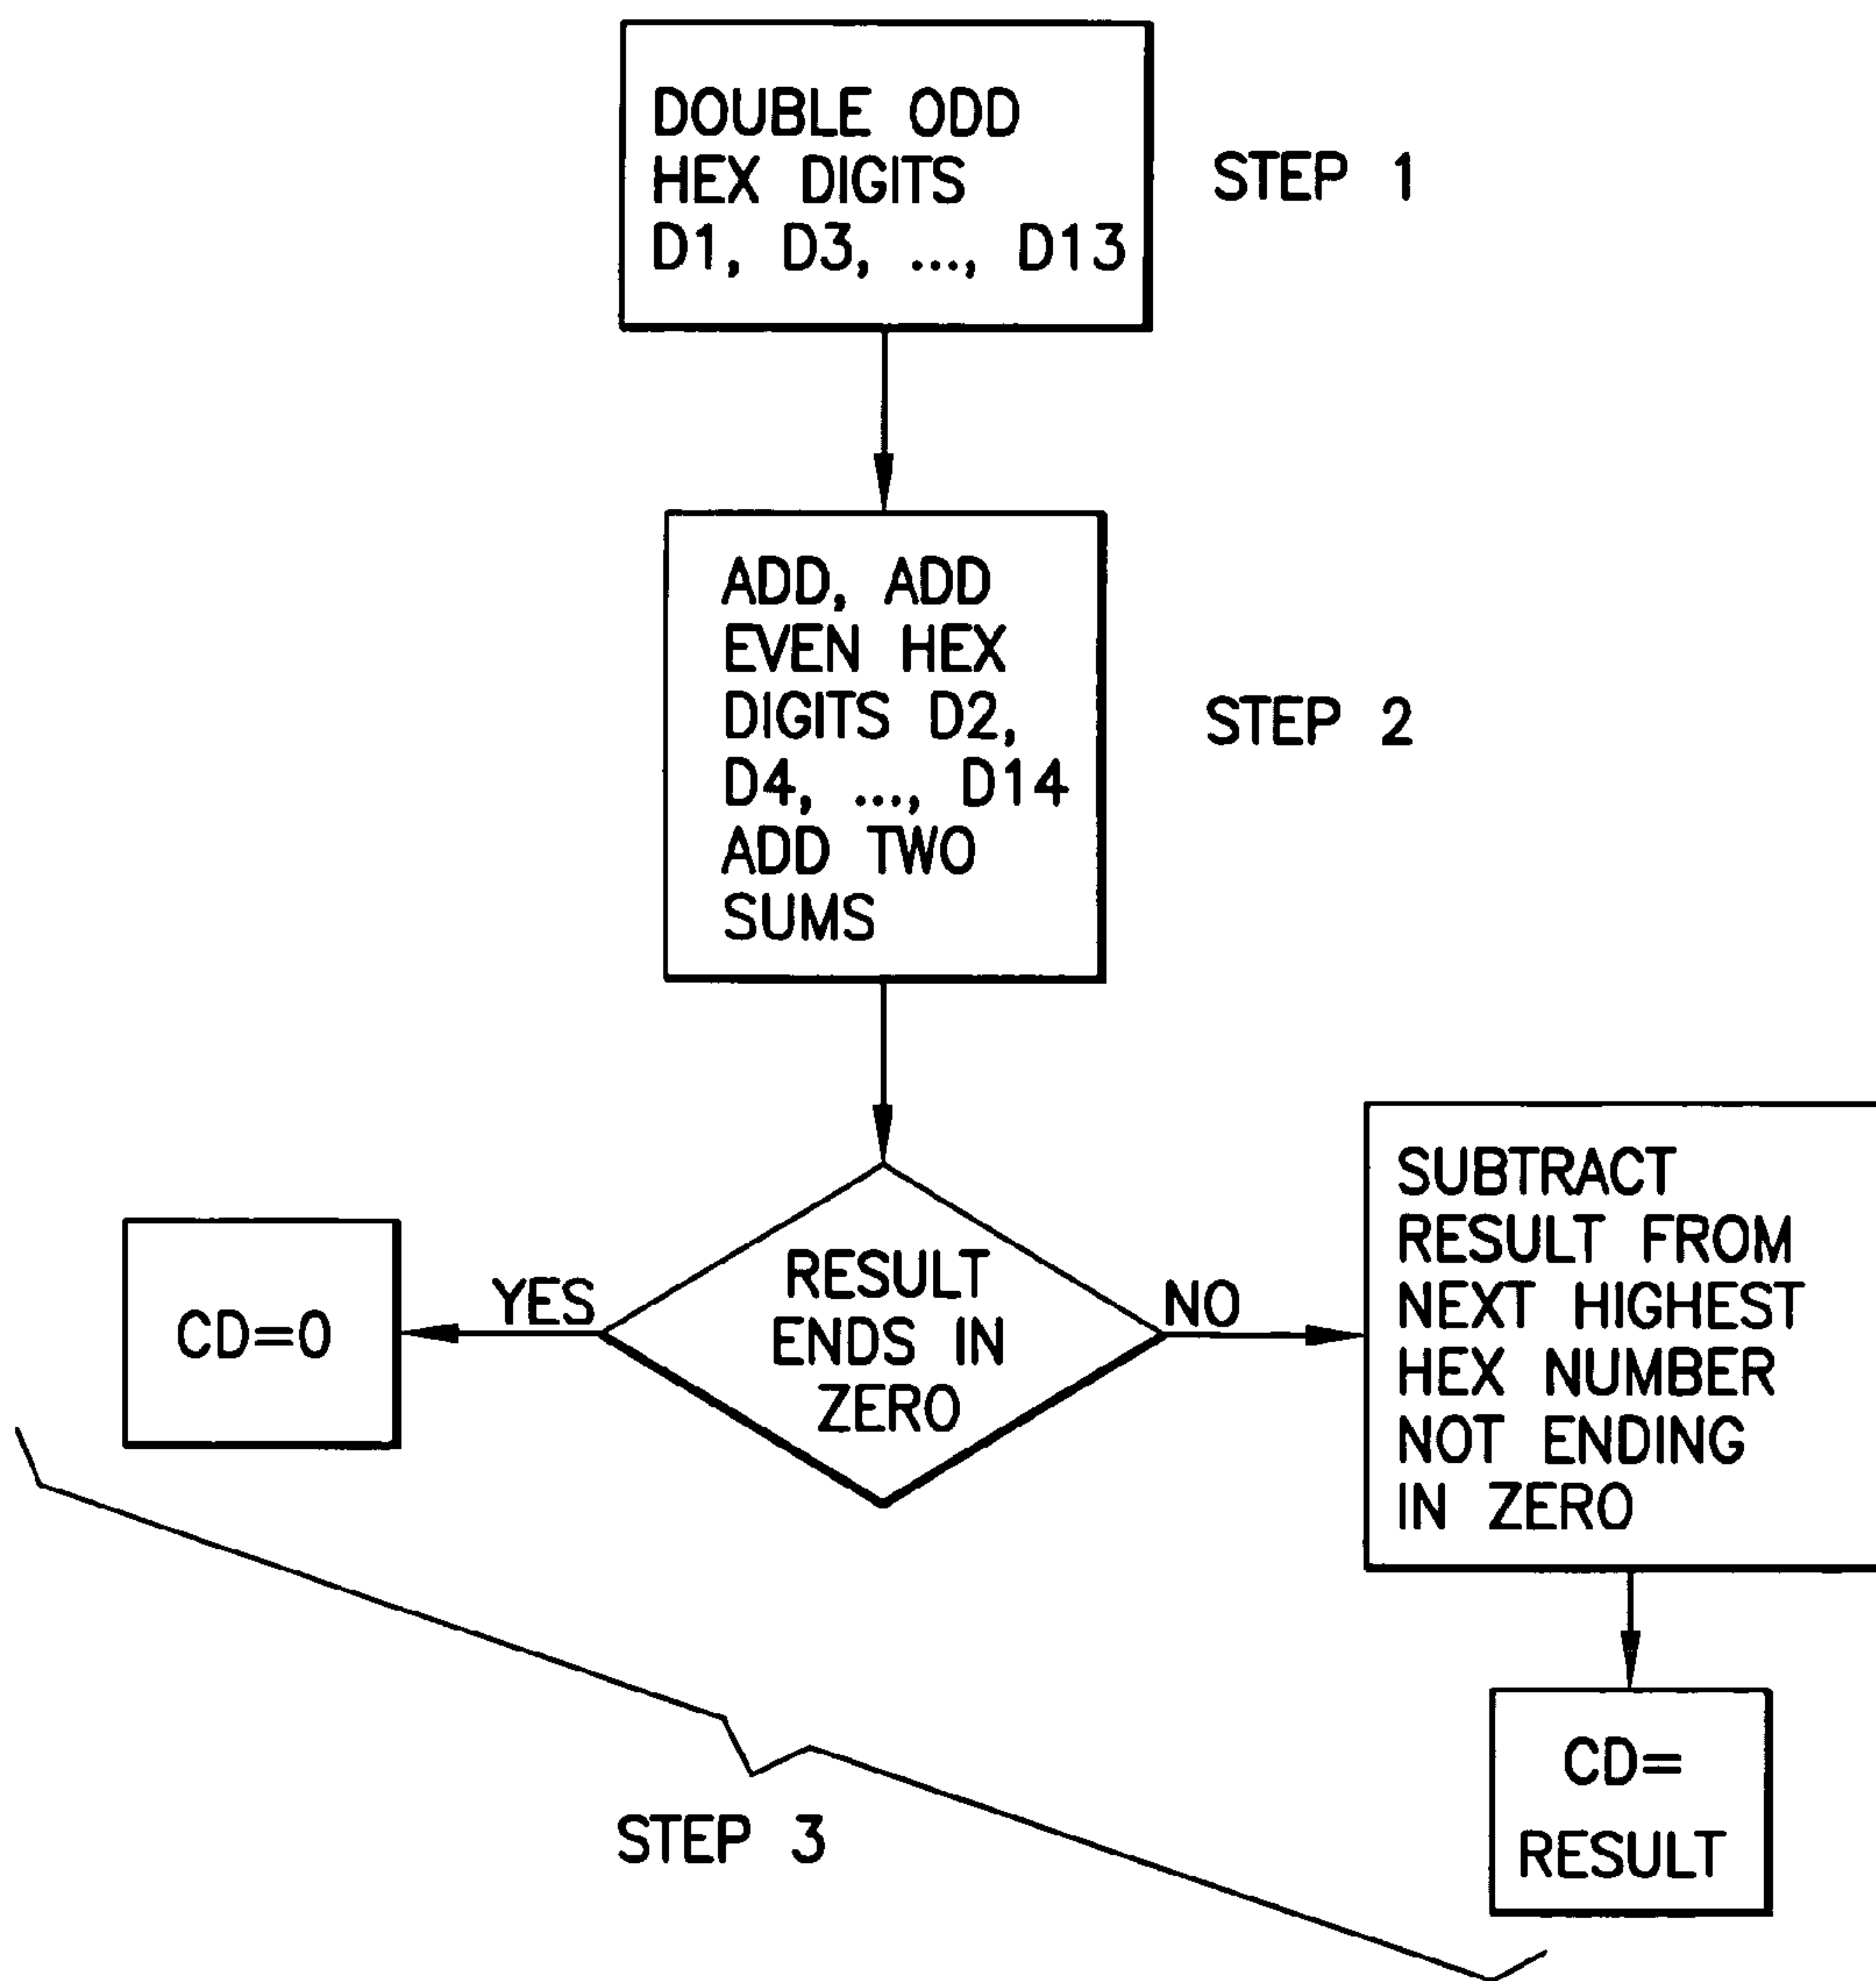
DOUBLE ODD HEX DIGITS D1, D3, ..., D13

STEP 1

ADD, ADD EVEN HEX DIGITS D2, D4, ..., D14 ADD TWO SUMS

STEP 2

CD=0

YES

RESULT ENDS IN ZERO

NO

SUBTRACT RESULT FROM NEXT HIGHEST HEX NUMBER NOT ENDING IN ZERO

CD= RESULT

STEP 3